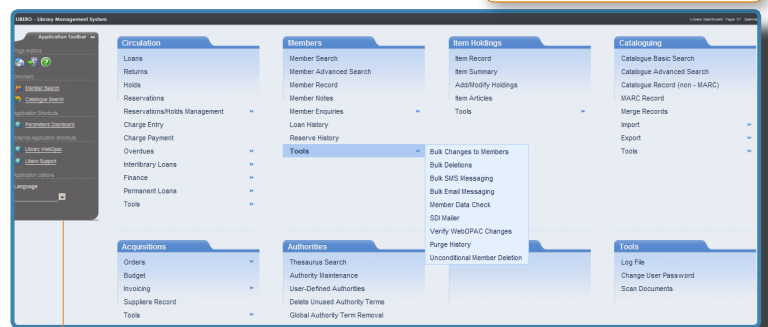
LIBERO - Library Management System

Library Dashboard Page: 01 - Maintenance

Application Toolbar

Page Actions

Discovery

Member Search

Catalogue Search

Application Shortcuts

Parameters Dashboard

External Application Shortcuts

Library WebOpac

Libero Support

Application Options

Language

Circulation
Loans
Returns
Holds
Reservations
Reservations/Holds Management
Charge Entry
Charge Payment
Overdues
Interlibrary Loans
Finance
Permanent Loans
Tools

Members
Member Search
Member Advanced Search
Member Record
Member Notes
Member Enquiries
Loan History
Reserve History
Tools

Item Holdings
Item Record
Item Summary
Add/Modify Holdings
Item Articles
Tools

Cataloguing
Catalogue Basic Search
Catalogue Advanced Search
Catalogue Record (non - MARC)
MARC Record
Merge Records
Import
Export
Tools

Bulk Changes to Members
Bulk Deletions
Bulk SMS Messaging
Bulk Email Messaging
Member Data Check
SDI Mailer
Verify WebOPAC Changes
Purge History
Unconditional Member Deletion

Acquisitions
Orders
Budget
Invoicing
Suppliers Record
Tools

Authorities
Thesaurus Search
Authority Maintenance
User-Defined Authorities
Delete Unused Authority Terms
Global Authority Term Removal

Tools
Log File
Change User Password
Scan Documents